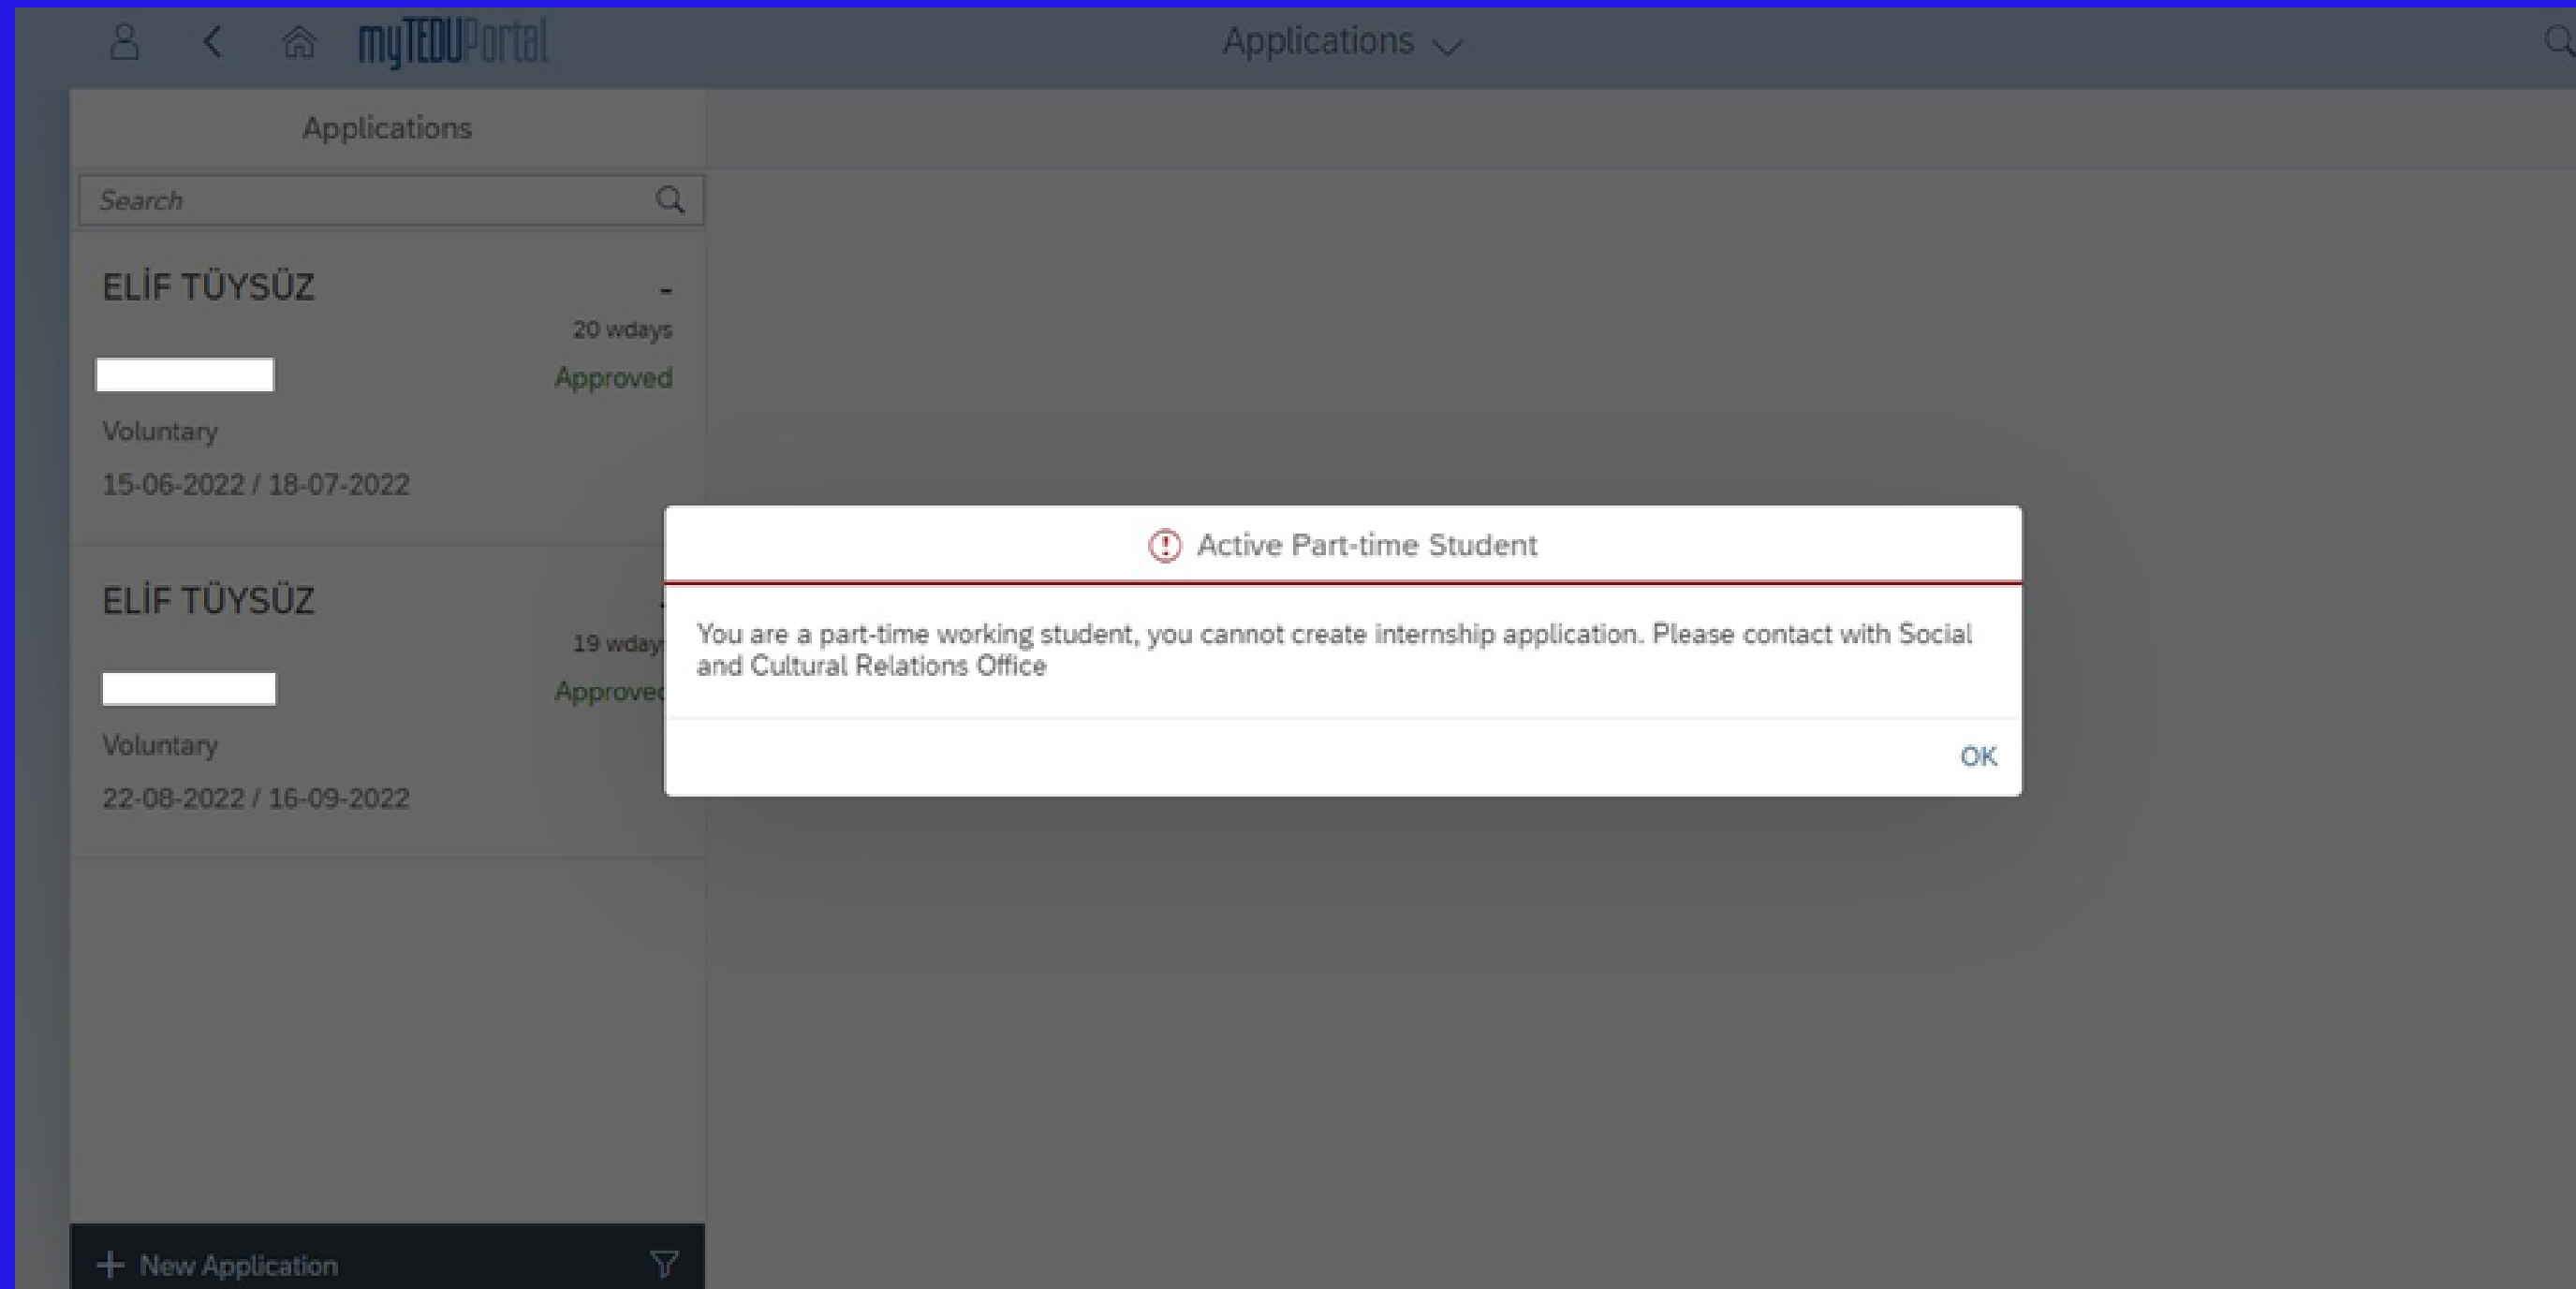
myTEDUPortal

Applications

Applications

Search

ELİF TÜYSÜZ

-

20 wdays

Approved

Voluntary

15-06-2022 / 18-07-2022

ELİF TÜYSÜZ

19 wday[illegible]

Approve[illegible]

Voluntary

22-08-2022 / 16-09-2022

Active Part-time Student

You are a part-time working student, you cannot create internship application. Please contact with Social and Cultural Relations Office

OK

+ New Application